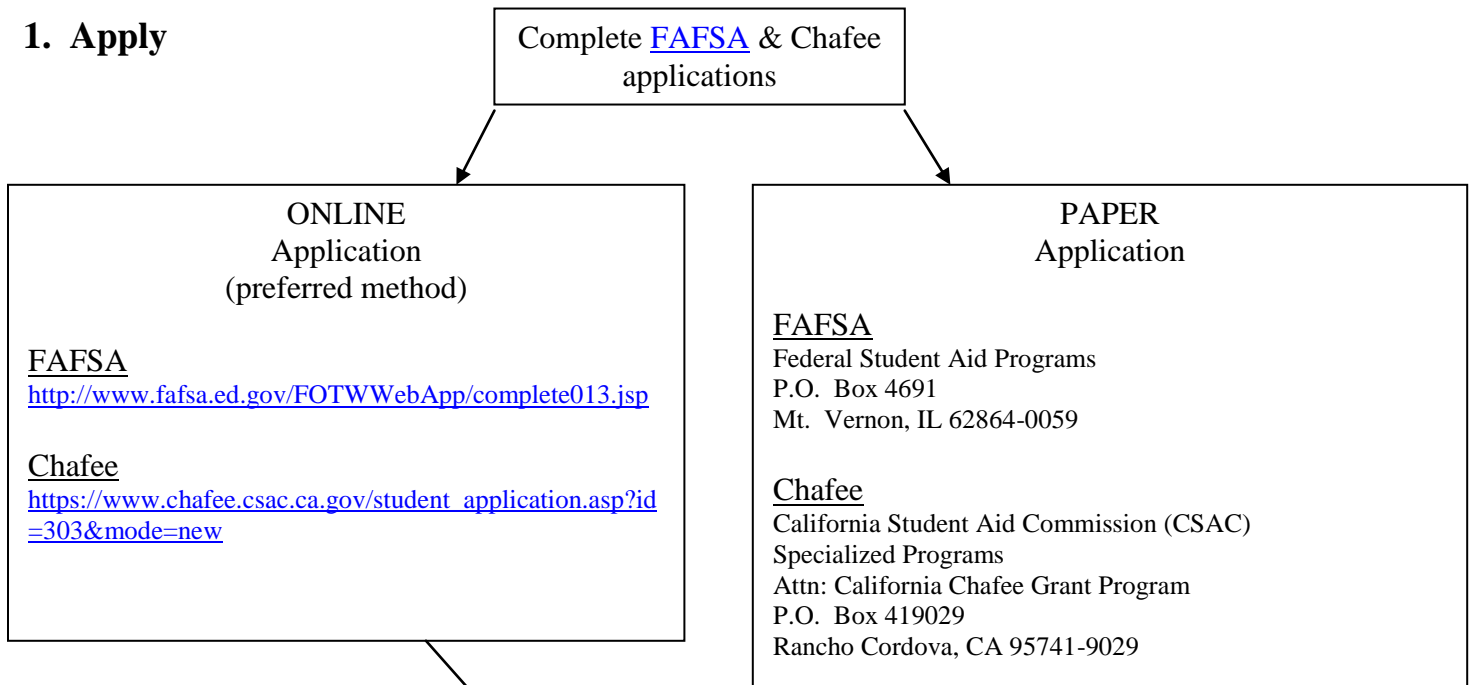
1. Apply

Complete FAFSA & Chafee applications

ONLINE
Application
(preferred method)

FAFSA
http://www.fafsa.ed.gov/FOTWWebApp/complete013.jsp

Chafee
https://www.chafee.csac.ca.gov/student_application.asp?id=303&mode=new

PAPER
Application

FAFSA
Federal Student Aid Programs
P.O. Box 4691
Mt. Vernon, IL 62864-0059

Chafee
California Student Aid Commission (CSAC)
Specialized Programs
Attn: California Chafee Grant Program
P.O. Box 419029
Rancho Cordova, CA 95741-9029